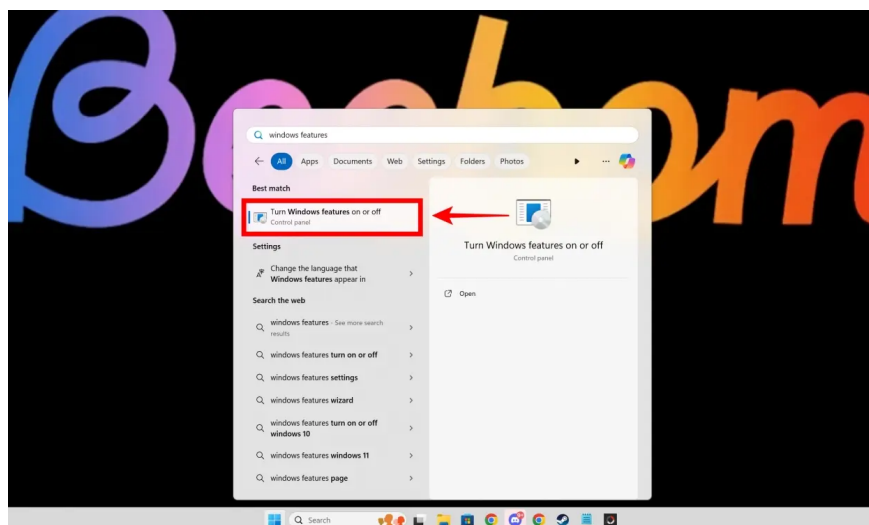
Beebom

windows features

All Apps Documents Web Settings Folders Photos

Best match

Turn Windows features on or off
Control panel

Settings

Change the language that Windows features appear in

Search the web

windows features - See more search results

windows features turn on or off

windows features settings

windows features wizard

windows features turn on or off windows 10

windows features windows 11

windows features page

Turn Windows features on or off
Control panel

Open

Search